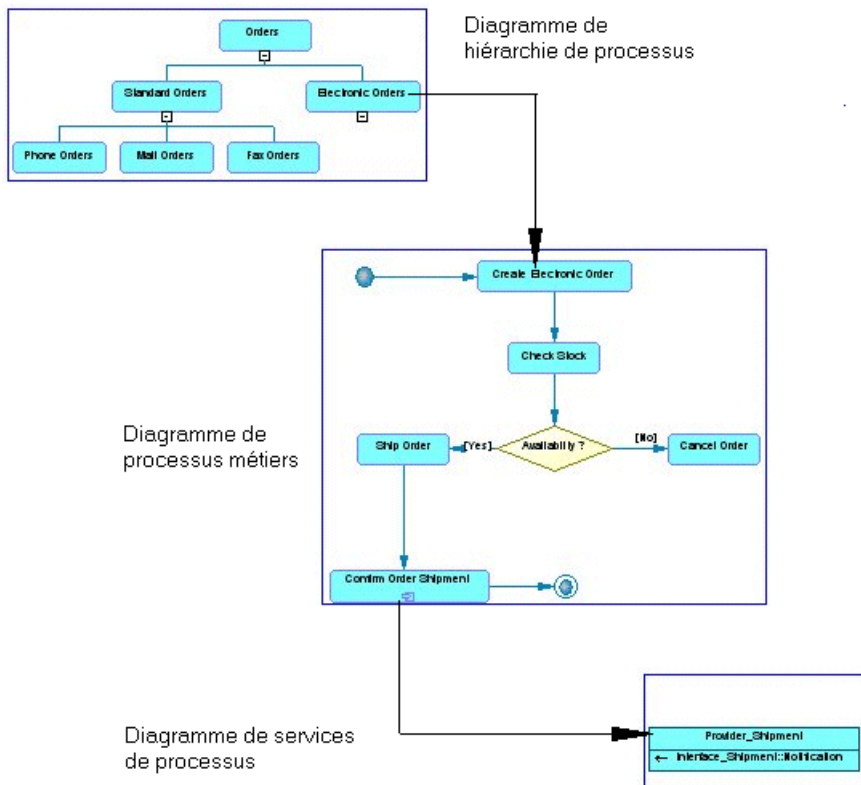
Orders

Standard Orders

Electronic Orders

Phone Orders

Mail Orders

Fax Orders

Diagramme de hiérarchie de processus

Create Electronic Order

Check Stock

Diagramme de processus métiers

Ship Order

[Yes]

Availability ?

[No]

Cancel Order

Confirm Order Shipment

Diagramme de services de processus

Provider_Shipment

Interface_Shipment::Notification